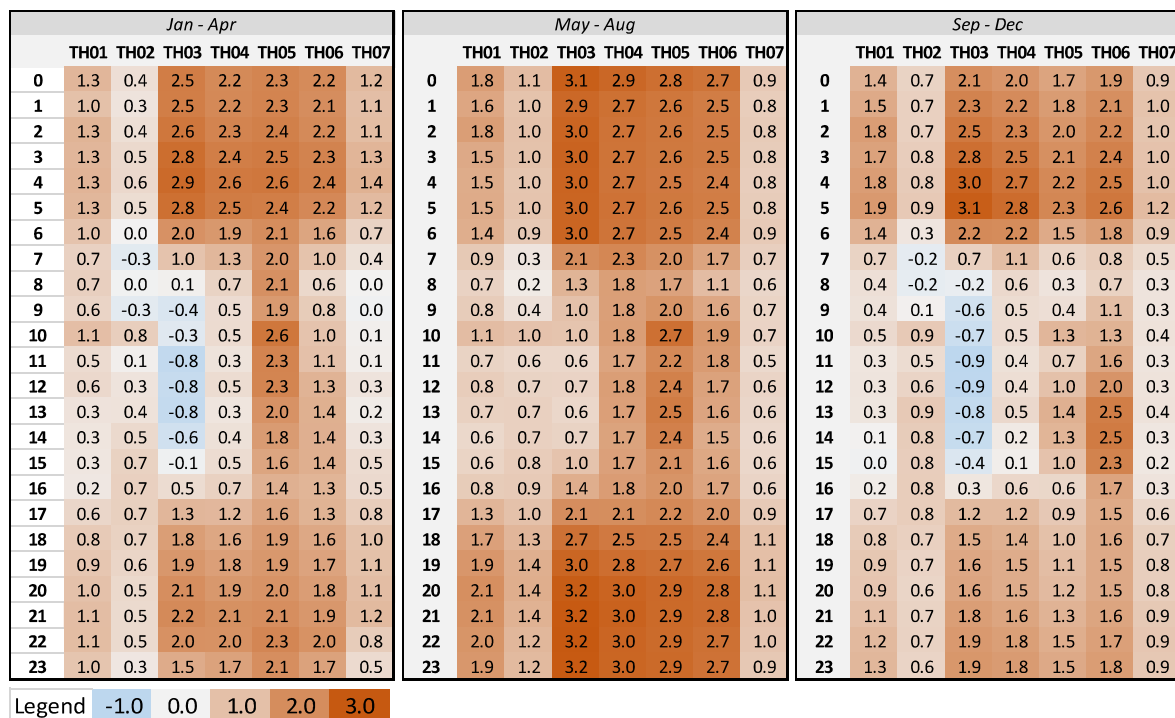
Jan - Apr

| | TH01 | TH02 | TH03 | TH04 | TH05 | TH06 | TH07 |
|---|---|---|---|---|---|---|---|
| 0 | 1.3 | 0.4 | 2.5 | 2.2 | 2.3 | 2.2 | 1.2 |
| 1 | 1.0 | 0.3 | 2.5 | 2.2 | 2.3 | 2.1 | 1.1 |
| 2 | 1.3 | 0.4 | 2.6 | 2.3 | 2.4 | 2.2 | 1.1 |
| 3 | 1.3 | 0.5 | 2.8 | 2.4 | 2.5 | 2.3 | 1.3 |
| 4 | 1.3 | 0.6 | 2.9 | 2.6 | 2.6 | 2.4 | 1.4 |
| 5 | 1.3 | 0.5 | 2.8 | 2.5 | 2.4 | 2.2 | 1.2 |
| 6 | 1.0 | 0.0 | 2.0 | 1.9 | 2.1 | 1.6 | 0.7 |
| 7 | 0.7 | -0.3 | 1.0 | 1.3 | 2.0 | 1.0 | 0.4 |
| 8 | 0.7 | 0.0 | 0.1 | 0.7 | 2.1 | 0.6 | 0.0 |
| 9 | 0.6 | -0.3 | -0.4 | 0.5 | 1.9 | 0.8 | 0.0 |
| 10 | 1.1 | 0.8 | -0.3 | 0.5 | 2.6 | 1.0 | 0.1 |
| 11 | 0.5 | 0.1 | -0.8 | 0.3 | 2.3 | 1.1 | 0.1 |
| 12 | 0.6 | 0.3 | -0.8 | 0.5 | 2.3 | 1.3 | 0.3 |
| 13 | 0.3 | 0.4 | -0.8 | 0.3 | 2.0 | 1.4 | 0.2 |
| 14 | 0.3 | 0.5 | -0.6 | 0.4 | 1.8 | 1.4 | 0.3 |
| 15 | 0.3 | 0.7 | -0.1 | 0.5 | 1.6 | 1.4 | 0.5 |
| 16 | 0.2 | 0.7 | 0.5 | 0.7 | 1.4 | 1.3 | 0.5 |
| 17 | 0.6 | 0.7 | 1.3 | 1.2 | 1.6 | 1.3 | 0.8 |
| 18 | 0.8 | 0.7 | 1.8 | 1.6 | 1.9 | 1.6 | 1.0 |
| 19 | 0.9 | 0.6 | 1.9 | 1.8 | 1.9 | 1.7 | 1.1 |
| 20 | 1.0 | 0.5 | 2.1 | 1.9 | 2.0 | 1.8 | 1.1 |
| 21 | 1.1 | 0.5 | 2.2 | 2.1 | 2.1 | 1.9 | 1.2 |
| 22 | 1.1 | 0.5 | 2.0 | 2.0 | 2.3 | 2.0 | 0.8 |
| 23 | 1.0 | 0.3 | 1.5 | 1.7 | 2.1 | 1.7 | 0.5 |

May - Aug

| | TH01 | TH02 | TH03 | TH04 | TH05 | TH06 | TH07 |
|---|---|---|---|---|---|---|---|
| 0 | 1.8 | 1.1 | 3.1 | 2.9 | 2.8 | 2.7 | 0.9 |
| 1 | 1.6 | 1.0 | 2.9 | 2.7 | 2.6 | 2.5 | 0.8 |
| 2 | 1.8 | 1.0 | 3.0 | 2.7 | 2.6 | 2.5 | 0.8 |
| 3 | 1.5 | 1.0 | 3.0 | 2.7 | 2.6 | 2.5 | 0.8 |
| 4 | 1.5 | 1.0 | 3.0 | 2.7 | 2.5 | 2.4 | 0.8 |
| 5 | 1.5 | 1.0 | 3.0 | 2.7 | 2.6 | 2.5 | 0.8 |
| 6 | 1.4 | 0.9 | 3.0 | 2.7 | 2.5 | 2.4 | 0.9 |
| 7 | 0.9 | 0.3 | 2.1 | 2.3 | 2.0 | 1.7 | 0.7 |
| 8 | 0.7 | 0.2 | 1.3 | 1.8 | 1.7 | 1.1 | 0.6 |
| 9 | 0.8 | 0.4 | 1.0 | 1.8 | 2.0 | 1.6 | 0.7 |
| 10 | 1.1 | 1.0 | 1.0 | 1.8 | 2.7 | 1.9 | 0.7 |
| 11 | 0.7 | 0.6 | 0.6 | 1.7 | 2.2 | 1.8 | 0.5 |
| 12 | 0.8 | 0.7 | 0.7 | 1.8 | 2.4 | 1.7 | 0.6 |
| 13 | 0.7 | 0.7 | 0.6 | 1.7 | 2.5 | 1.6 | 0.6 |
| 14 | 0.6 | 0.7 | 0.7 | 1.7 | 2.4 | 1.5 | 0.6 |
| 15 | 0.6 | 0.8 | 1.0 | 1.7 | 2.1 | 1.6 | 0.6 |
| 16 | 0.8 | 0.9 | 1.4 | 1.8 | 2.0 | 1.7 | 0.6 |
| 17 | 1.3 | 1.0 | 2.1 | 2.1 | 2.2 | 2.0 | 0.9 |
| 18 | 1.7 | 1.3 | 2.7 | 2.5 | 2.5 | 2.4 | 1.1 |
| 19 | 1.9 | 1.4 | 3.0 | 2.8 | 2.7 | 2.6 | 1.1 |
| 20 | 2.1 | 1.4 | 3.2 | 3.0 | 2.9 | 2.8 | 1.1 |
| 21 | 2.1 | 1.4 | 3.2 | 3.0 | 2.9 | 2.8 | 1.0 |
| 22 | 2.0 | 1.2 | 3.2 | 3.0 | 2.9 | 2.7 | 1.0 |
| 23 | 1.9 | 1.2 | 3.2 | 3.0 | 2.9 | 2.7 | 0.9 |

Sep - Dec

| | TH01 | TH02 | TH03 | TH04 | TH05 | TH06 | TH07 |
|---|---|---|---|---|---|---|---|
| 0 | 1.4 | 0.7 | 2.1 | 2.0 | 1.7 | 1.9 | 0.9 |
| 1 | 1.5 | 0.7 | 2.3 | 2.2 | 1.8 | 2.1 | 1.0 |
| 2 | 1.8 | 0.7 | 2.5 | 2.3 | 2.0 | 2.2 | 1.0 |
| 3 | 1.7 | 0.8 | 2.8 | 2.5 | 2.1 | 2.4 | 1.0 |
| 4 | 1.8 | 0.8 | 3.0 | 2.7 | 2.2 | 2.5 | 1.0 |
| 5 | 1.9 | 0.9 | 3.1 | 2.8 | 2.3 | 2.6 | 1.2 |
| 6 | 1.4 | 0.3 | 2.2 | 2.2 | 1.5 | 1.8 | 0.9 |
| 7 | 0.7 | -0.2 | 0.7 | 1.1 | 0.6 | 0.8 | 0.5 |
| 8 | 0.4 | -0.2 | -0.2 | 0.6 | 0.3 | 0.7 | 0.3 |
| 9 | 0.4 | 0.1 | -0.6 | 0.5 | 0.4 | 1.1 | 0.3 |
| 10 | 0.5 | 0.9 | -0.7 | 0.5 | 1.3 | 1.3 | 0.4 |
| 11 | 0.3 | 0.5 | -0.9 | 0.4 | 0.7 | 1.6 | 0.3 |
| 12 | 0.3 | 0.6 | -0.9 | 0.4 | 1.0 | 2.0 | 0.3 |
| 13 | 0.3 | 0.9 | -0.8 | 0.5 | 1.4 | 2.5 | 0.4 |
| 14 | 0.1 | 0.8 | -0.7 | 0.2 | 1.3 | 2.5 | 0.3 |
| 15 | 0.0 | 0.8 | -0.4 | 0.1 | 1.0 | 2.3 | 0.2 |
| 16 | 0.2 | 0.8 | 0.3 | 0.6 | 0.6 | 1.7 | 0.3 |
| 17 | 0.7 | 0.8 | 1.2 | 1.2 | 0.9 | 1.5 | 0.6 |
| 18 | 0.8 | 0.7 | 1.5 | 1.4 | 1.0 | 1.6 | 0.7 |
| 19 | 0.9 | 0.7 | 1.6 | 1.5 | 1.1 | 1.5 | 0.8 |
| 20 | 0.9 | 0.6 | 1.6 | 1.5 | 1.2 | 1.5 | 0.8 |
| 21 | 1.1 | 0.7 | 1.8 | 1.6 | 1.3 | 1.6 | 0.9 |
| 22 | 1.2 | 0.7 | 1.9 | 1.8 | 1.5 | 1.7 | 0.9 |
| 23 | 1.3 | 0.6 | 1.9 | 1.8 | 1.5 | 1.8 | 0.9 |

| Legend | -1.0 | 0.0 | 1.0 | 2.0 | 3.0 |
|---|---|---|---|---|---|